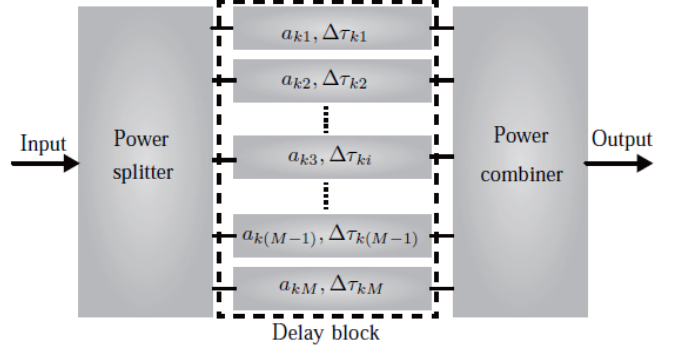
Input

Power splitter

$a_{k1}, \Delta\tau_{k1}$

$a_{k2}, \Delta\tau_{k2}$

$a_{k3}, \Delta\tau_{ki}$

$a_{k(M-1)}, \Delta\tau_{k(M-1)}$

$a_{kM}, \Delta\tau_{kM}$

Delay block

Power combiner

Output